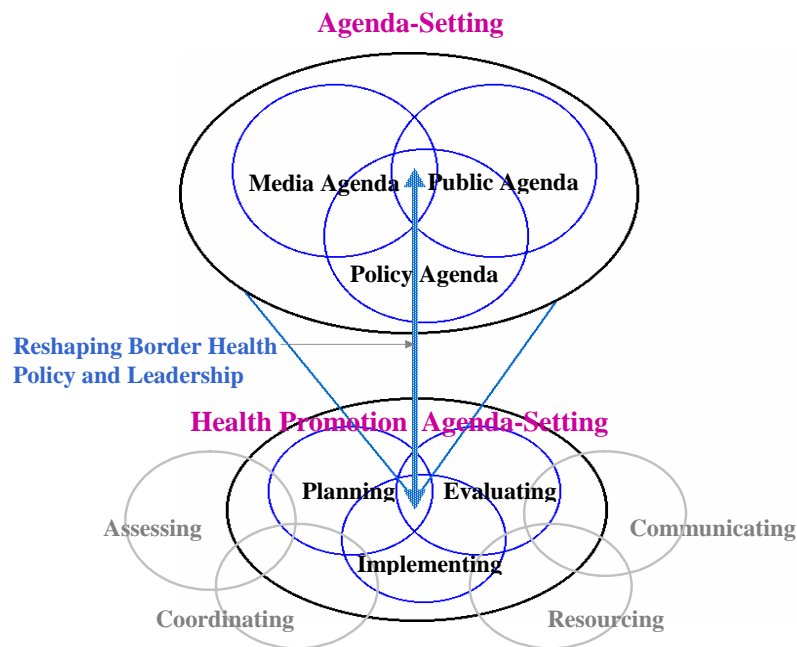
Agenda-Setting

Media Agenda

Public Agenda

Policy Agenda

Reshaping Border Health Policy and Leadership

Health Promotion Agenda-Setting

Planning

Evaluating

Implementing

Assessing

Communicating

Coordinating

Resourcing